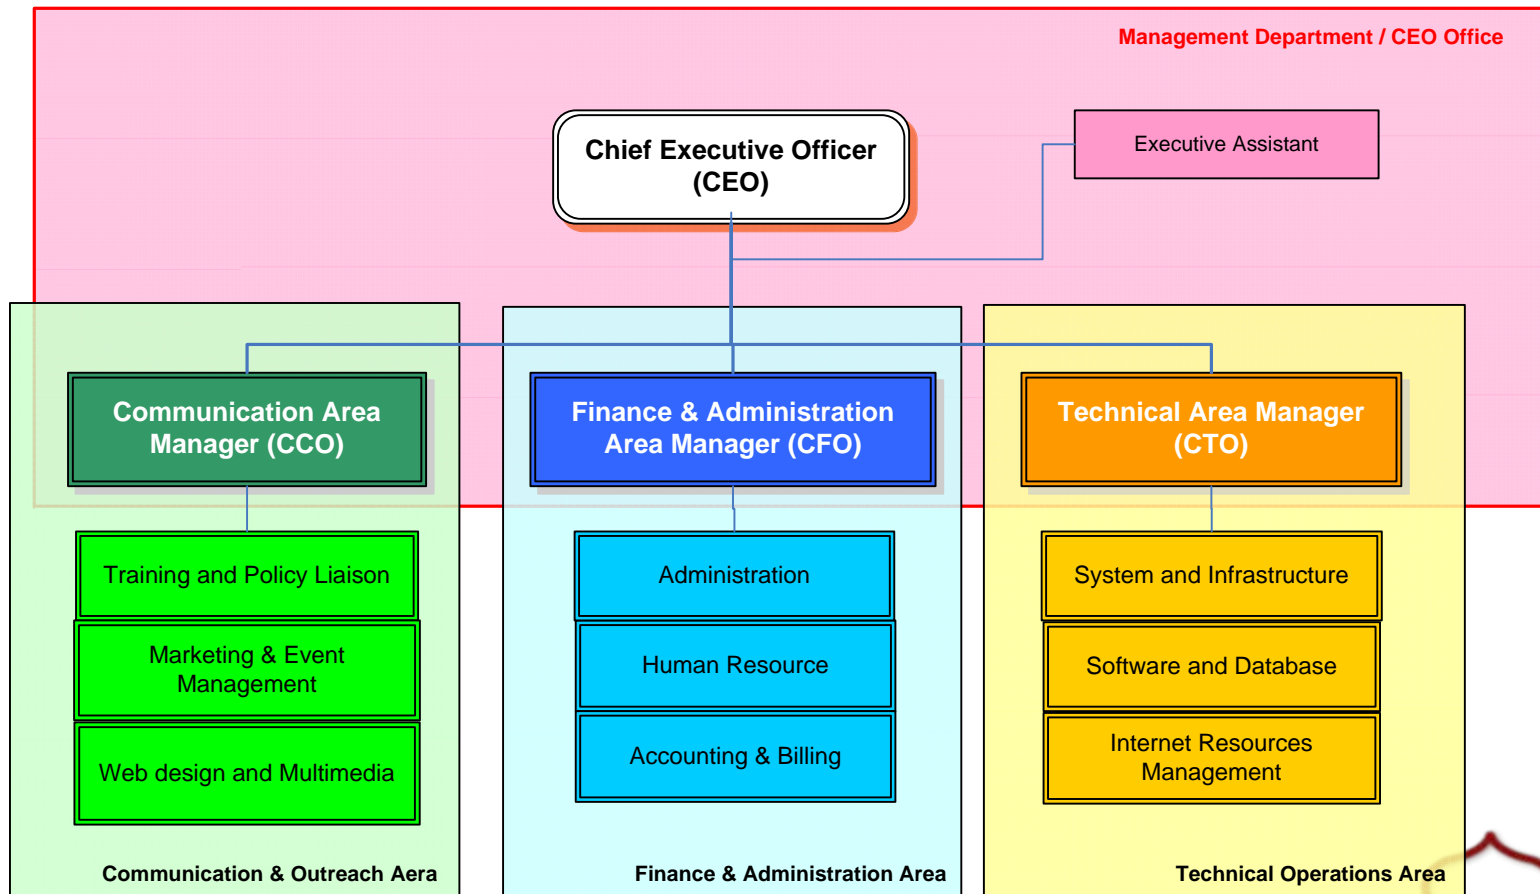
Management Department / CEO Office

Chief Executive Officer (CEO)

Executive Assistant

Communication Area Manager (CCO)

Finance & Administration Area Manager (CFO)

Technical Area Manager (CTO)

Training and Policy Liaison

Marketing & Event Management

Web design and Multimedia

Administration

Human Resource

Accounting & Billing

System and Infrastructure

Software and Database

Internet Resources Management

Communication & Outreach Aera

Finance & Administration Area

Technical Operations Area